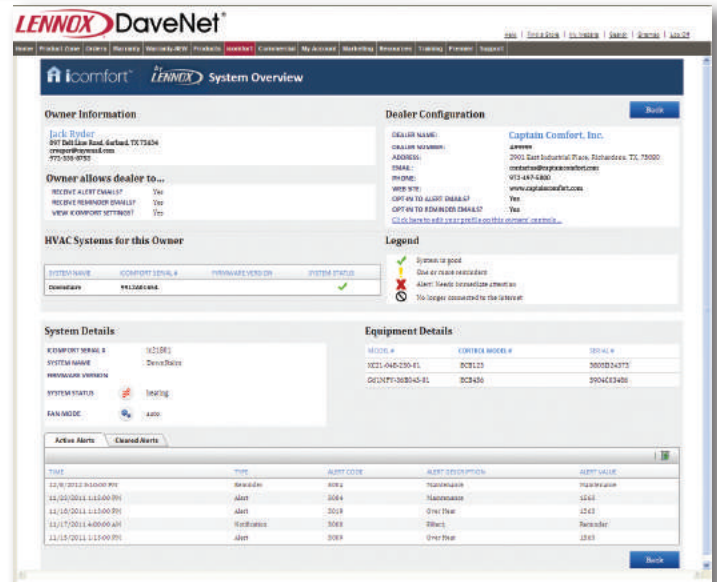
LENNOX DaveNet®

Help | Find a Store | My Website | Search | Sitemap | Log Off

Home | Product Zone | Orders | Warranty | Warranty-NEW | Products | icomfort | Commercial | My Account | Marketing | Resources | Training | Premier | Support

icomfort by LENNOX System Overview

Owner Information

Jack Ryder
897 Dell Line Road, Garland, TX 75634
cresper@myemail.com
972-358-0750

Owner allows dealer to...

RECEIVE ALERT EMAILS? Yes
RECEIVE REMINDER EMAILS? Yes
VIEW ICOMFORT SETTINGS? Yes

Dealer Configuration

Back

DEALER NAME: Captain Comfort, Inc.
DEALER NUMBER: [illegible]
ADDRESS: 2001 East Industrial Place, Richardson, TX, 75080
EMAIL: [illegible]@captaincomfort.com
PHONE: 972-497-5800
WEB SITE: www.captaincomfort.com
OPT-IN TO ALERT EMAILS? Yes
OPT-IN TO REMINDER EMAILS? Yes
Click here to edit your profile on this owners' controls...

HVAC Systems for this Owner

| SYSTEM NAME | ICOMFORT SERIAL # | FIRMWARE VERSION | SYSTEM STATUS |
|---|---|---|---|
| Downstairs | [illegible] | | |

Legend

System is good
One or more reminders
Alert: Needs immediate attention
No longer connected to the internet

System Details

ICOMFORT SERIAL # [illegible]
SYSTEM NAME Downstairs
FIRMWARE VERSION
SYSTEM STATUS heating
FAN MODE auto

Equipment Details

| MODEL # | CONTROL MODEL # | SERIAL # |
|---|---|---|
| XC21-060-230-01 | ECB123 | 5805B24373 |
| G61MPV-36B045-01 | ECB456 | 5904C03456 |

Active Alerts | Cleared Alerts

| TIME | TYPE | ALERT CODE | ALERT DESCRIPTION | ALERT VALUE |
|---|---|---|---|---|
| 12/8/2012 8:10:00 PM | Reminder | 3084 | Maintenance | Maintenance |
| 11/20/2011 1:13:00 PM | Alert | 3084 | Maintenance | 1565 |
| 11/18/2011 1:13:00 PM | Alert | 3019 | Over Heat | 1565 |
| 11/17/2011 4:00:00 AM | Notification | 3083 | Filter | Reminder |
| 11/15/2011 1:13:00 PM | Alert | 3019 | Over Heat | 1565 |

Back